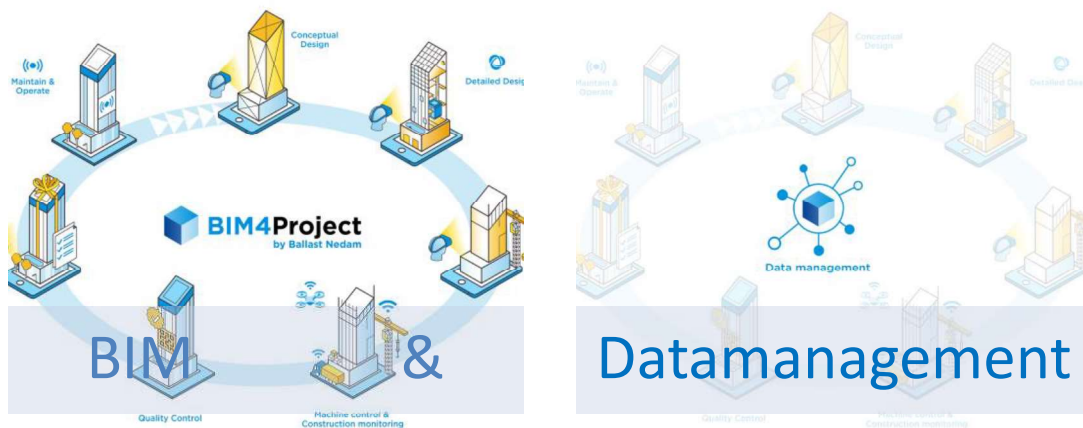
Conceptual Design

Maintain & Operate

Detailed Desig

BIM4Project
by Ballast Nedam

BIM &

Quality Control

Machine control & Construction monitoring

Conceptual Design

Maintain & Operate

Detailed Design

Data management

Datamanagement

Quality Control

Machine control & Construction monitoring